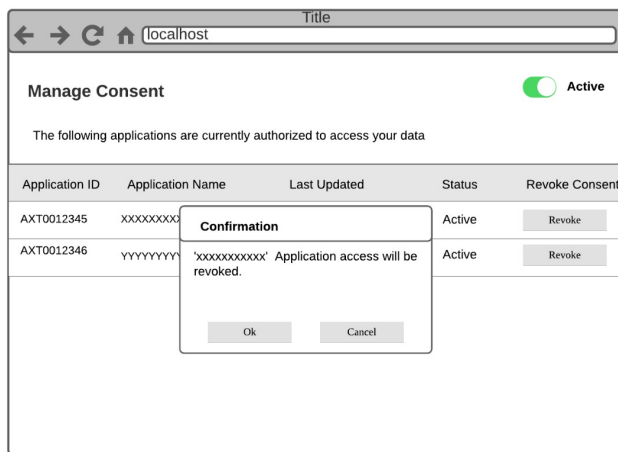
Title

localhost

Manage Consent

Active

The following applications are currently authorized to access your data

| Application ID | Application Name | Last Updated | Status | Revoke Consent |
|---|---|---|---|---|
| AXT0012345 | XXXXXXXX |  | Active | Revoke |
| AXT0012346 | YYYYYYYY |  | Active | Revoke |

Confirmation

'xxxxxxxxxxx' Application access will be revoked.

Ok

Cancel